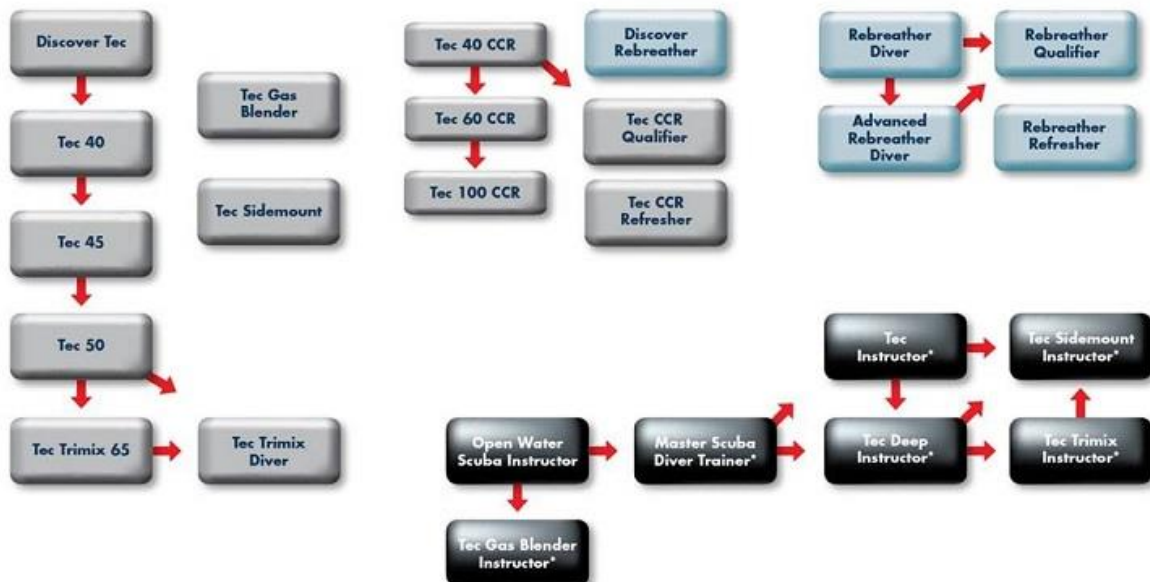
Discover Tec

Tec 40

Tec 45

Tec 50

Tec Trimix 65

Tec Gas Blender

Tec Sidemount

Tec Trimix Diver

Tec 40 CCR

Tec 60 CCR

Tec 100 CCR

Discover Rebreather

Tec CCR Qualifier

Tec CCR Refresher

Rebreather Diver

Rebreather Qualifier

Advanced Rebreather Diver

Rebreather Refresher

Open Water Scuba Instructor

Tec Gas Blender Instructor*

Master Scuba Diver Trainer*

Tec Instructor*

Tec Sidemount Instructor*

Tec Deep Instructor*

Tec Trimix Instructor*